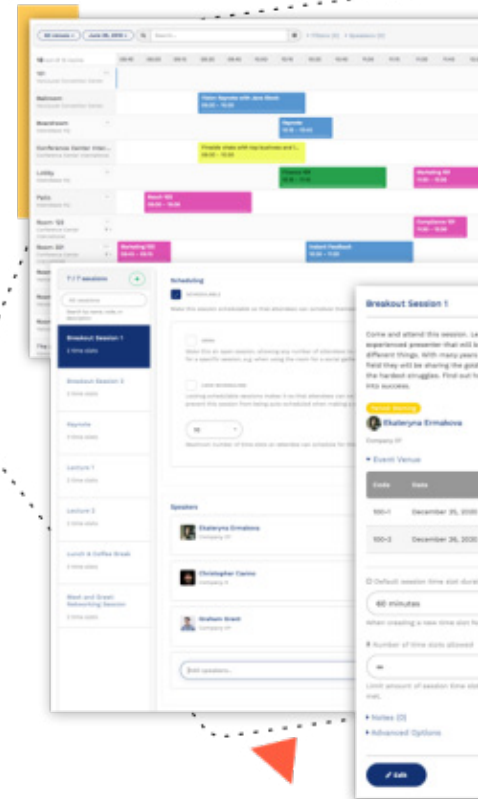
All venues · June 26, 2019 · Search...

Filters (0) · Speakers (0)

101

Ballroom

Boardroom

Conference Center Inter...

Lobby

Patio

Room 120

Room 301

Keynote

Choice 101

Marketing 101

Compliance 101

Instant Feedback

7 / 7 sessions

All sessions

Breakout Session 1

2 time slots

Breakout Session 2

2 time slots

Keynote

2 time slots

Lecture 1

2 time slots

Lecture 2

2 time slots

Lunch & Coffee Break

2 time slots

Meet and Greet Networking Session

2 time slots

Scheduling

Speakers

Ekateryna Ermakova

Company XY

Christopher Carino

Company X

Graham Grant

Company XY

Add speakers...

Breakout Session 1

Come and attend this session. Le experienced presenter that will b different things. With many years field they will be sharing the gold the hardest struggles. Find out h into success.

Ekaterynа Ermakova

Company XY

Event Venue

| Code | Date |
|---|---|
| 100-1 | December 25, 2020 |
| 100-2 | December 26, 2020 |

Default session time slot dura

60 minutes

Number of time slots allowed

Notes (0)

Advanced Options

Edit